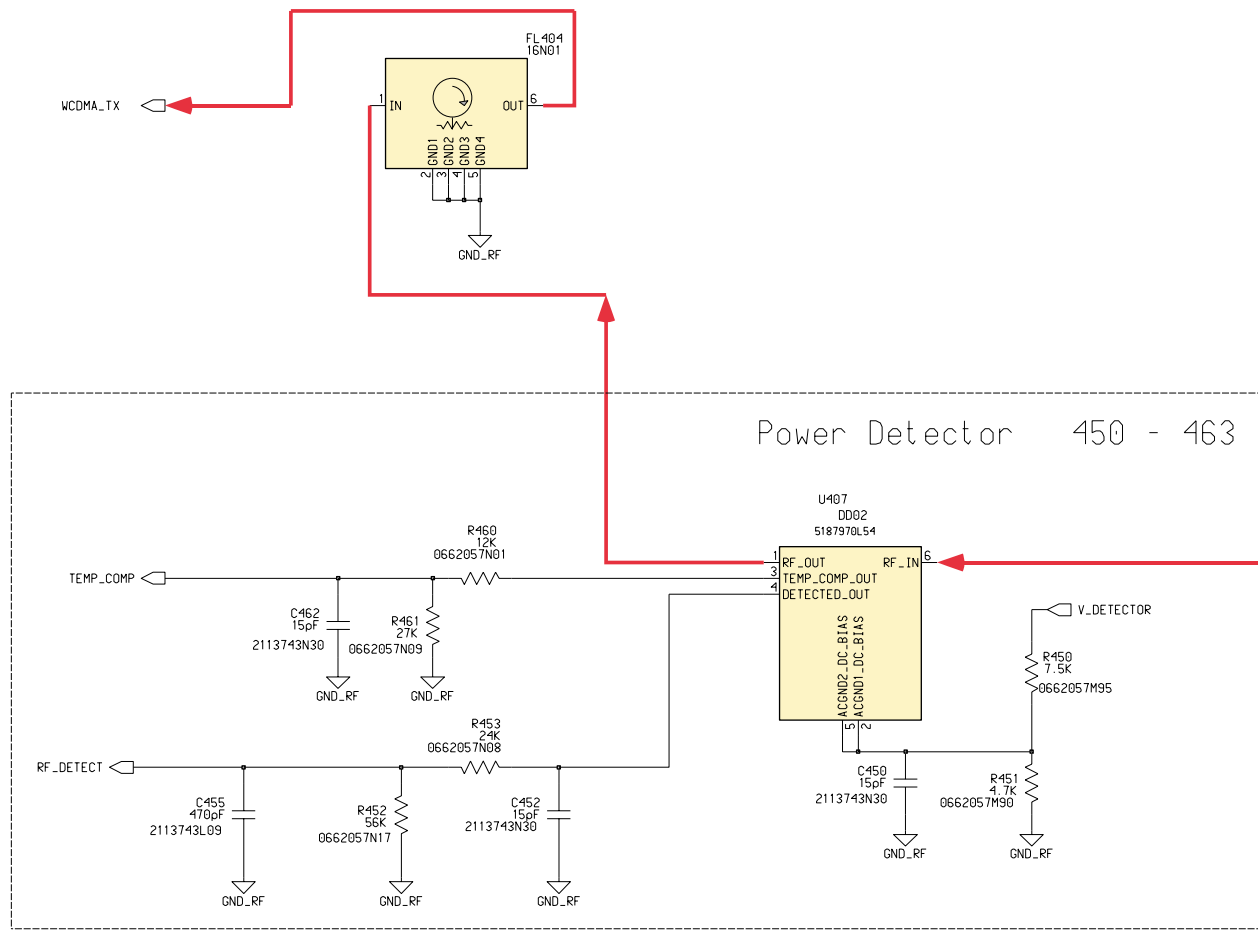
FL404
16N01

WCDMA_TX

1 IN

OUT 6

GND1 GND2 GND3 GND4
2 3 4 5

GND_RF

Power Detector 450 - 463

U407
DD02
5187970L54

R460
12K
0662057N01

TEMP_COMP

1 RF_OUT
3 TEMP_COMP_OUT
4 DETECTED_OUT

RF_IN 6

ACGND2_DC_BIAS ACGND1_DC_BIAS
5 2

V_DETECTOR

C462
15pF
2113743N30

R461
27K
0662057N09

GND_RF

GND_RF

R450
7.5K
0662057M95

R453
24K
0662057N08

RF_DETECT

C450
15pF
2113743N30

R451
4.7K
0662057M90

C455
470pF
2113743L09

R452
56K
0662057N17

C452
15pF
2113743N30

GND_RF

GND_RF

GND_RF

GND_RF

GND_RF